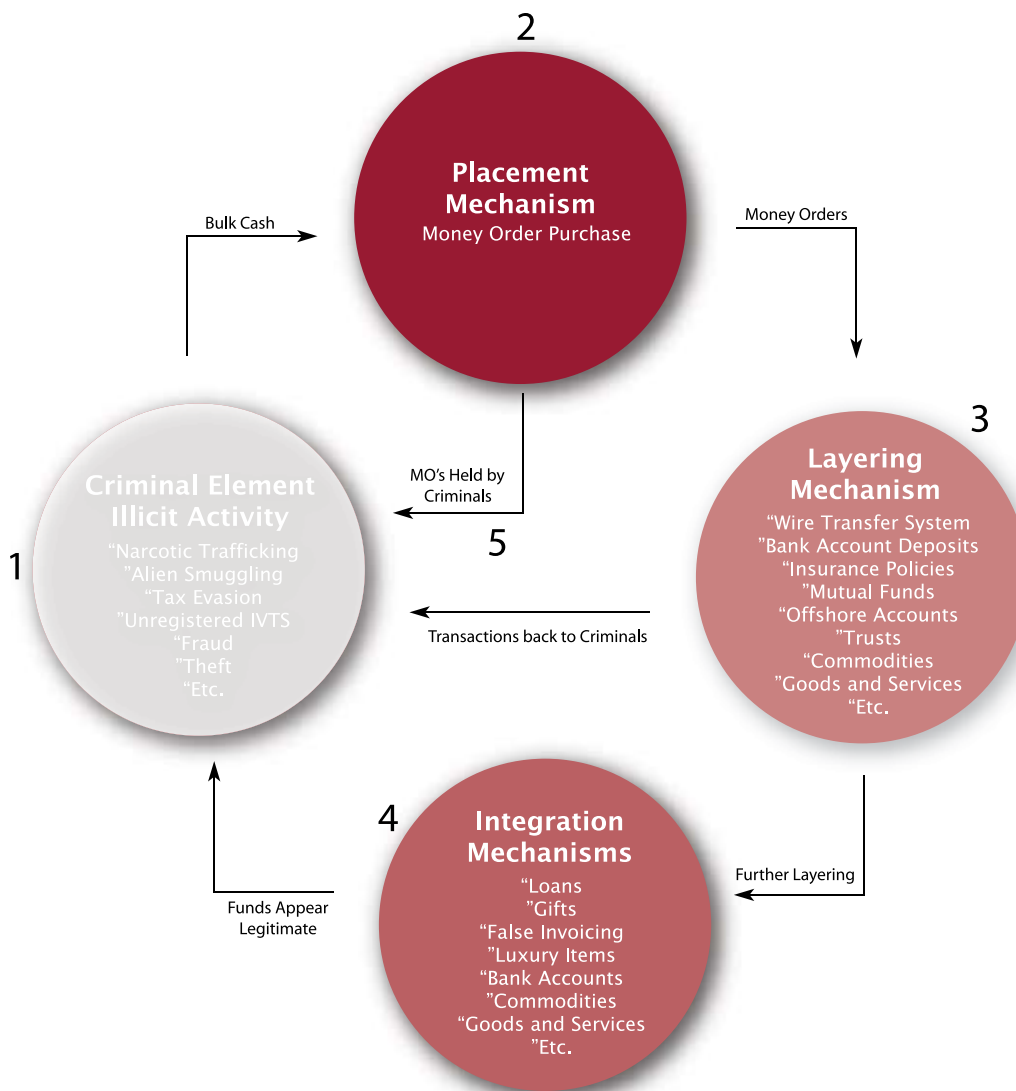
2

Placement Mechanism
Money Order Purchase

Bulk Cash

Money Orders

3

Layering Mechanism
“Wire Transfer System
”Bank Account Deposits
“Insurance Policies
”Mutual Funds
“Offshore Accounts
”Trusts
“Commodities
”Goods and Services
“Etc.

MO's Held by Criminals

5

1

Criminal Element Illicit Activity
“Narcotic Trafficking
”Alien Smuggling
“Tax Evasion
”Unregistered IVTS
“Fraud
”Theft
“Etc.

Transactions back to Criminals

4

Integration Mechanisms
“Loans
”Gifts
“False Invoicing
”Luxury Items
“Bank Accounts
”Commodities
“Goods and Services
”Etc.

Further Layering

Funds Appear Legitimate